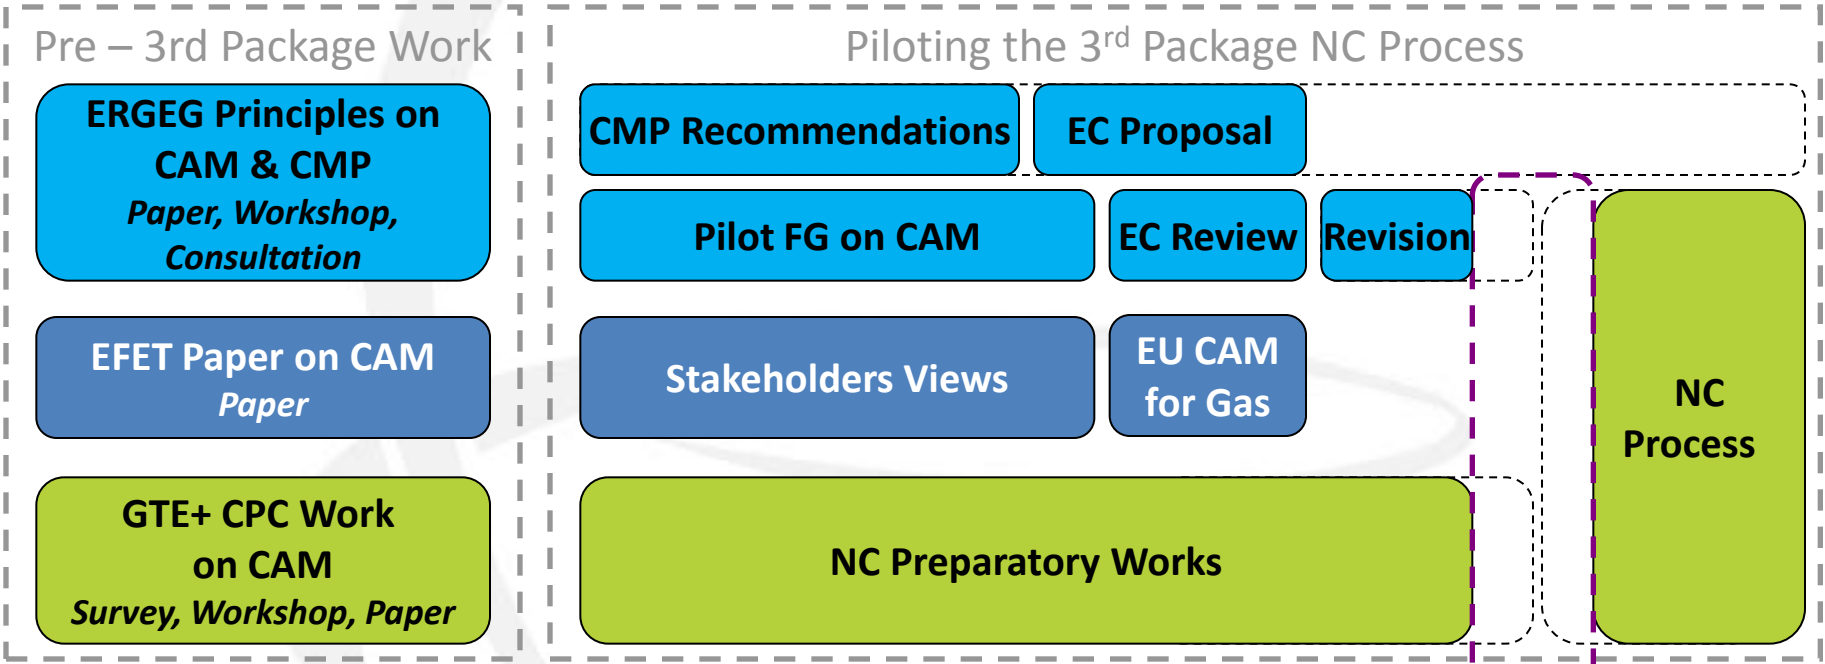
Pre – 3rd Package Work

ERGEG Principles on CAM & CMP
*Paper, Workshop, Consultation*

EFET Paper on CAM
*Paper*

GTE+ CPC Work on CAM
*Survey, Workshop, Paper*

Piloting the 3$^{rd}$ Package NC Process

CMP Recommendations

EC Proposal

Pilot FG on CAM

EC Review

Revision

Stakeholders Views

EU CAM for Gas

NC Preparatory Works

NC Process